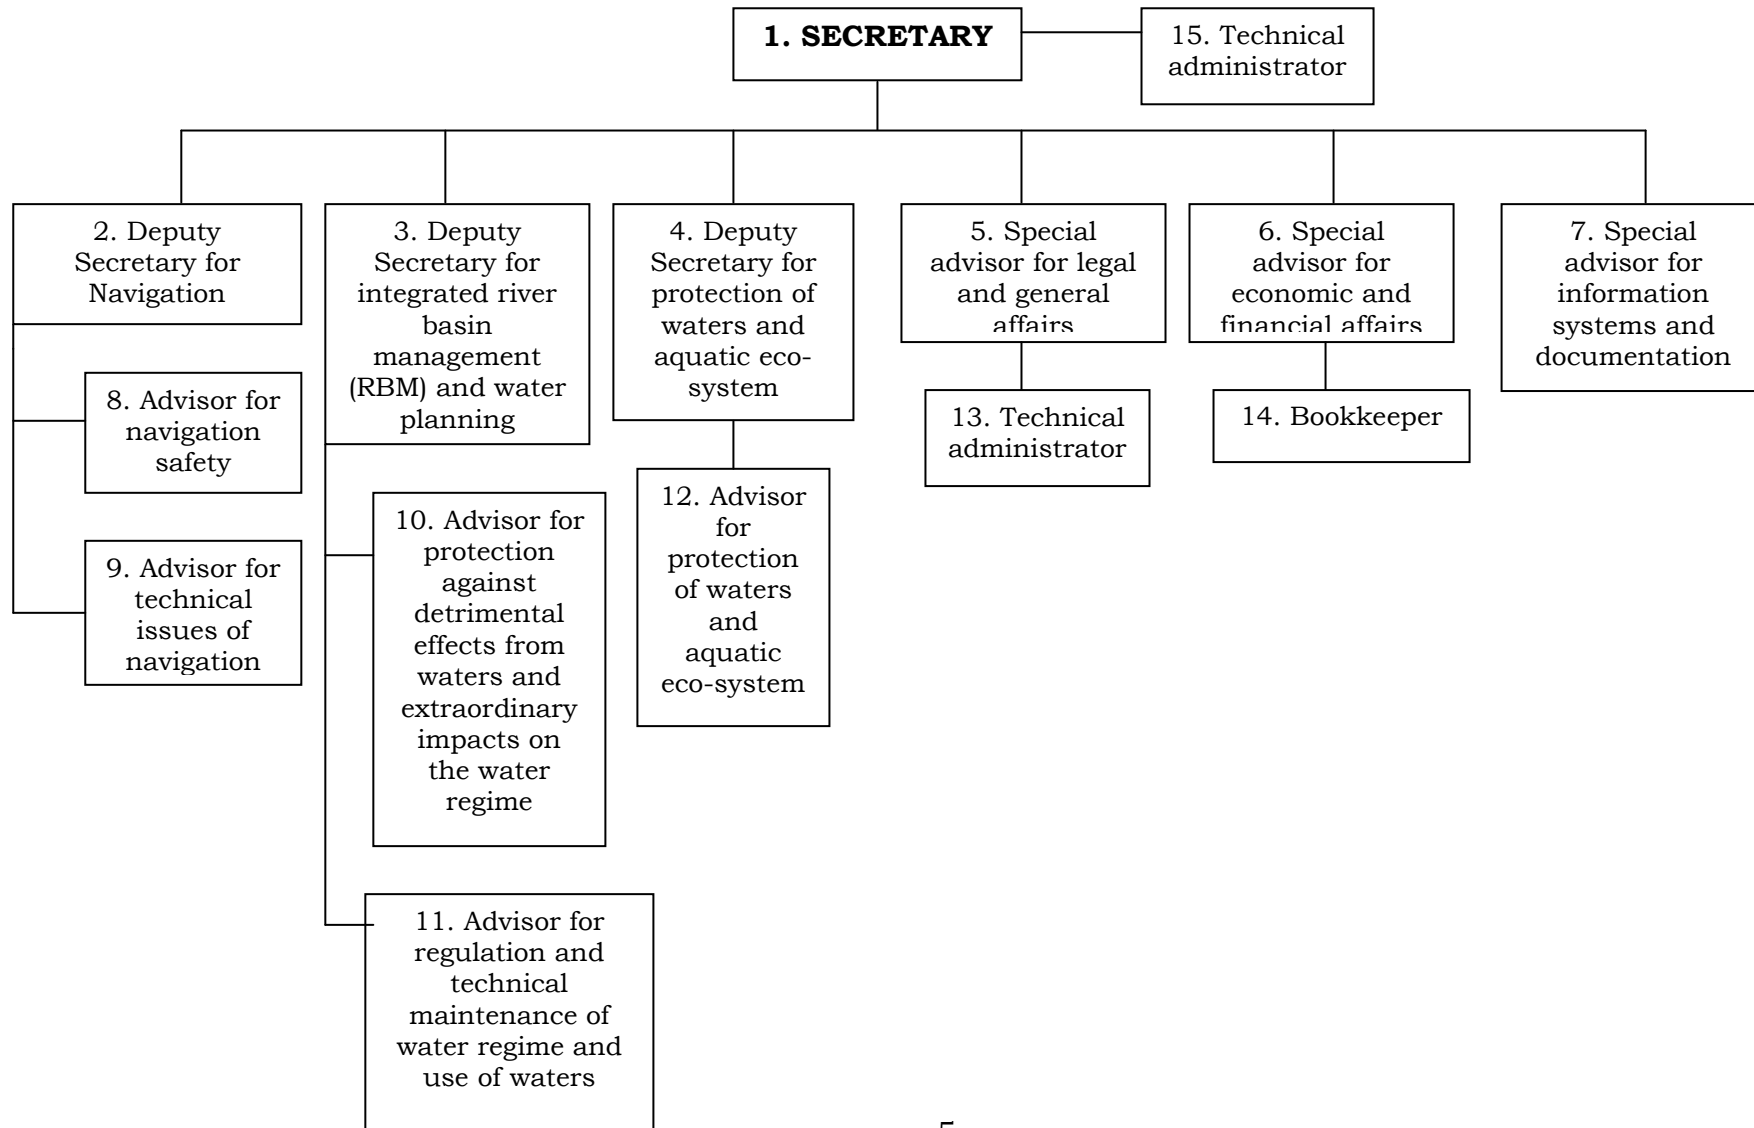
**1. SECRETARY**

15. Technical administrator

2. Deputy Secretary for Navigation

3. Deputy Secretary for integrated river basin management (RBM) and water planning

4. Deputy Secretary for protection of waters and aquatic ecosystem

5. Special advisor for legal and general affairs

6. Special advisor for economic and financial affairs

7. Special advisor for information systems and documentation

8. Advisor for navigation safety

9. Advisor for technical issues of navigation

10. Advisor for protection against detrimental effects from waters and extraordinary impacts on the water regime

11. Advisor for regulation and technical maintenance of water regime and use of waters

12. Advisor for protection of waters and aquatic eco-system

13. Technical administrator

14. Bookkeeper

5